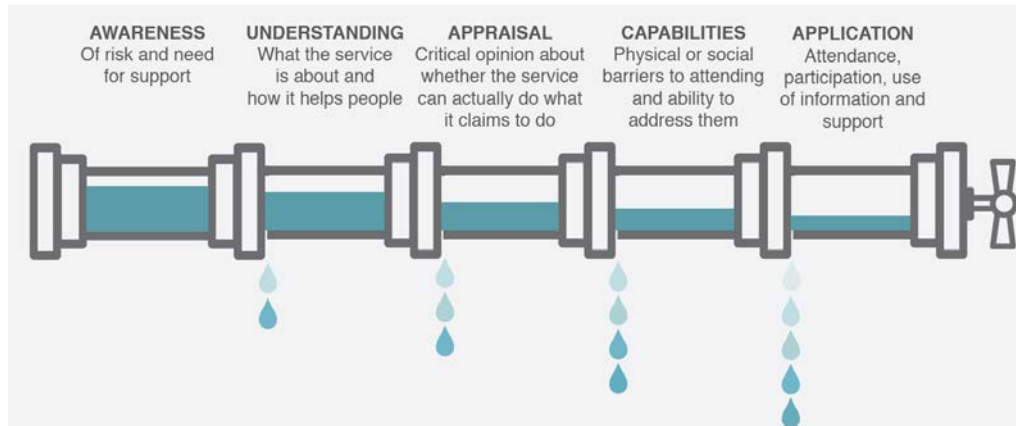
AWARENESS
Of risk and need for support

UNDERSTANDING
What the service is about and how it helps people

APPRAISAL
Critical opinion about whether the service can actually do what it claims to do

CAPABILITIES
Physical or social barriers to attending and ability to address them

APPLICATION
Attendance, participation, use of information and support